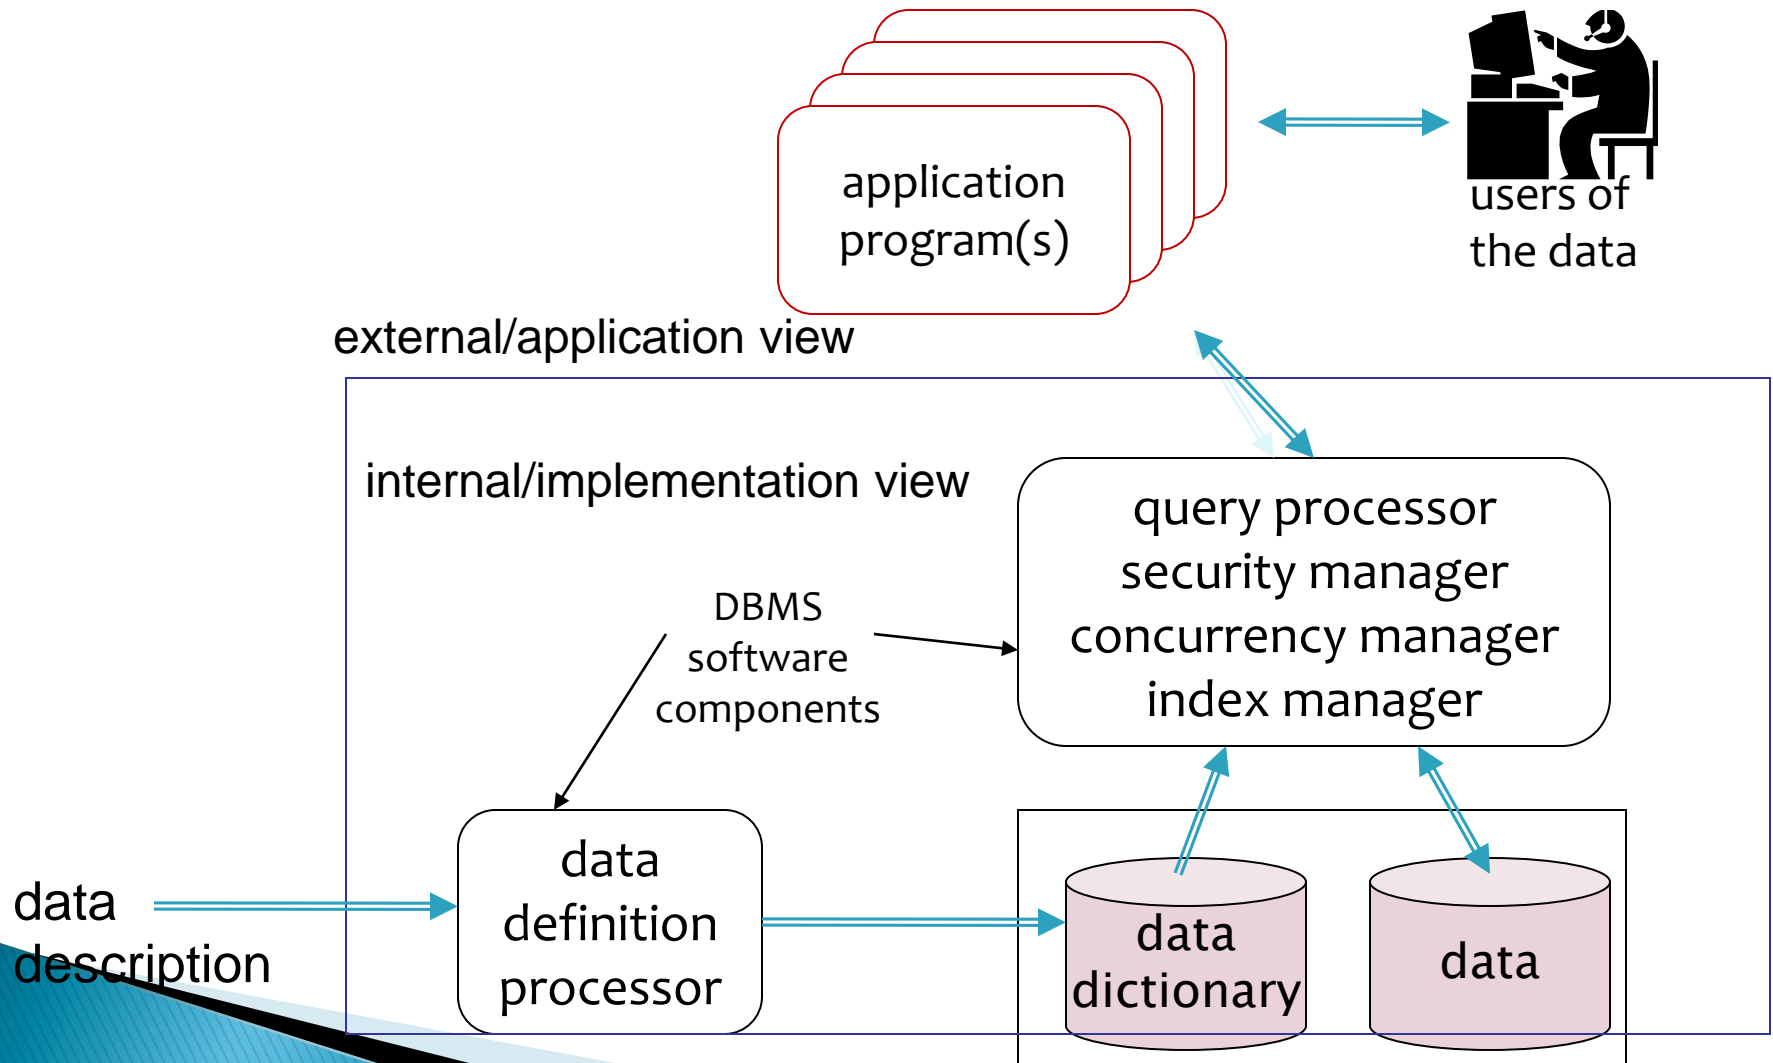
application program(s)

users of the data

external/application view

internal/implementation view

query processor
security manager
concurrency manager
index manager

DBMS software components

data definition processor

data description

data dictionary

data